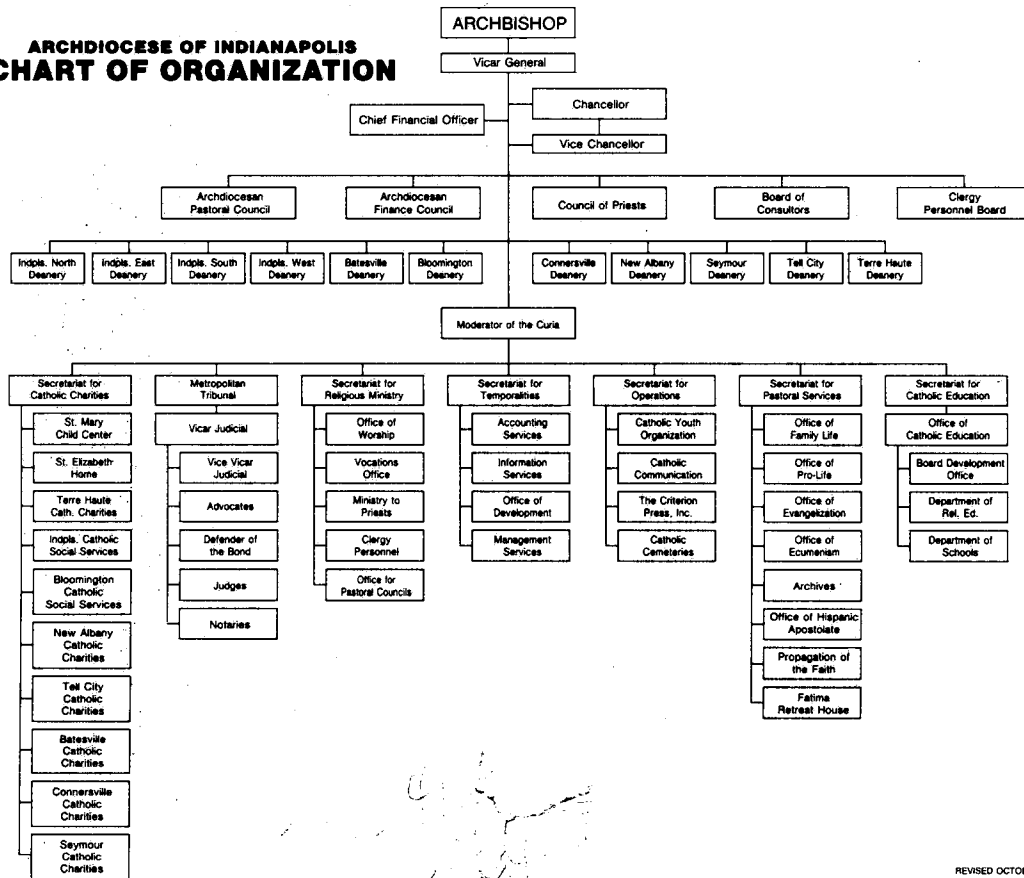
ARCHDIOCESE OF INDIANAPOLIS
CHART OF ORGANIZATION

ARCHBISHOP

Vicar General

Chief Financial Officer

Chancellor

Vice Chancellor

Archdiocesan Pastoral Council

Archdiocesan Finance Council

Council of Priests

Board of Consultors

Clergy Personnel Board

Indpls. North Deanery

Indpls. East Deanery

Indpls. South Deanery

Indpls. West Deanery

Batesville Deanery

Bloomington Deanery

Connersville Deanery

New Albany Deanery

Seymour Deanery

Tell City Deanery

Terre Haute Deanery

Moderator of the Curia

Secretariat for Catholic Charities

St. Mary Child Center

St. Elizabeth Home

Terre Haute Cath. Charities

Indpls. Catholic Social Services

Bloomington Catholic Social Services

New Albany Catholic Charities

Tell City Catholic Charities

Batesville Catholic Charities

Connersville Catholic Charities

Seymour Catholic Charities

Metropolitan Tribunal

Vicar Judicial

Vice Vicar Judicial

Advocates

Defender of the Bond

Judges

Notaries

Secretariat for Religious Ministry

Office of Worship

Vocations Office

Ministry to Priests

Clergy Personnel

Office for Pastoral Councils

Secretariat for Temporalities

Accounting Services

Information Services

Office of Development

Management Services

Secretariat for Operations

Catholic Youth Organization

Catholic Communication

The Criterion Press, Inc.

Catholic Cemeteries

Secretariat for Pastoral Services

Office of Family Life

Office of Pro-Life

Office of Evangelization

Office of Ecumenism

Archives

Office of Hispanic Apostolate

Propagation of the Faith

Fatima Retreat House

Secretariat for Catholic Education

Office of Catholic Education

Board Development Office

Department of Rel. Ed.

Department of Schools

REVISED OCTO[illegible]